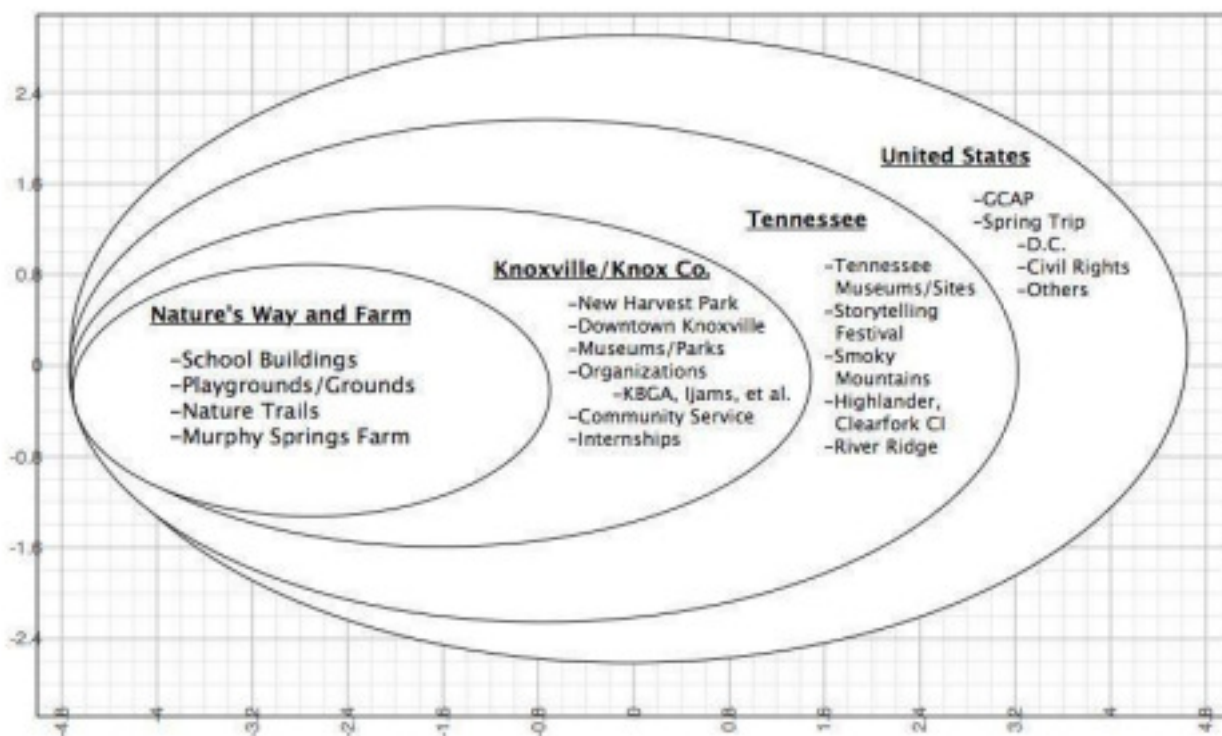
2.4
1.6
0.8
0
-0.8
-1.6
-2.4

United States
-GCAP
-Spring Trip
-D.C.
-Civil Rights
-Others

Tennessee
-Tennessee Museums/Sites
-Storytelling Festival
-Smoky Mountains
-Highlander, Clearfork Cl
-River Ridge

Knoxville/Knox Co.
-New Harvest Park
-Downtown Knoxville
-Museums/Parks
-Organizations
-KBGA, Ijams, et al.
-Community Service
-Internships

Nature's Way and Farm
-School Buildings
-Playgrounds/Grounds
-Nature Trails
-Murphy Springs Farm

-4.8
-4
-3.2
-2.4
-1.6
-0.8
0
0.8
1.6
2.4
3.2
4
4.8